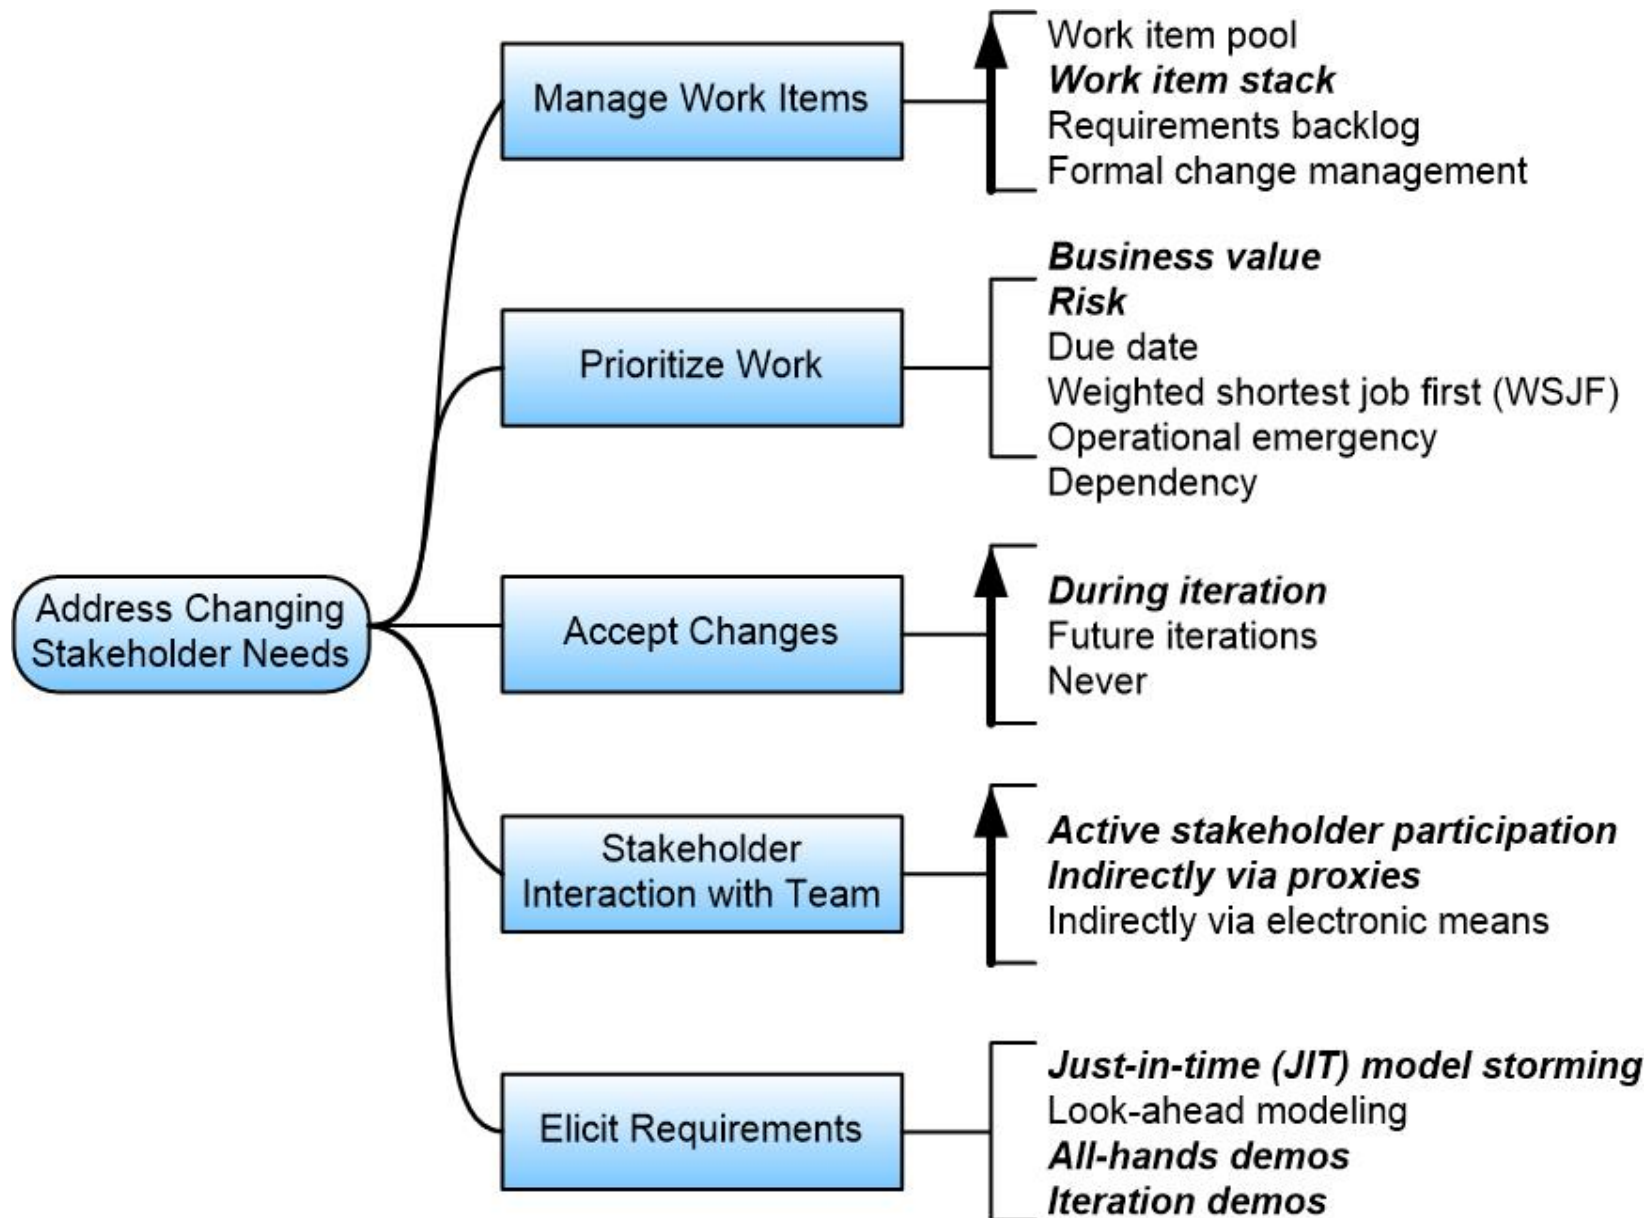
Address Changing Stakeholder Needs

Manage Work Items

Work item pool
Work item stack
Requirements backlog
Formal change management

Prioritize Work

Business value
Risk
Due date
Weighted shortest job first (WSJF)
Operational emergency
Dependency

Accept Changes

During iteration
Future iterations
Never

Stakeholder Interaction with Team

Active stakeholder participation
Indirectly via proxies
Indirectly via electronic means

Elicit Requirements

Just-in-time (JIT) model storming
Look-ahead modeling
All-hands demos
Iteration demos